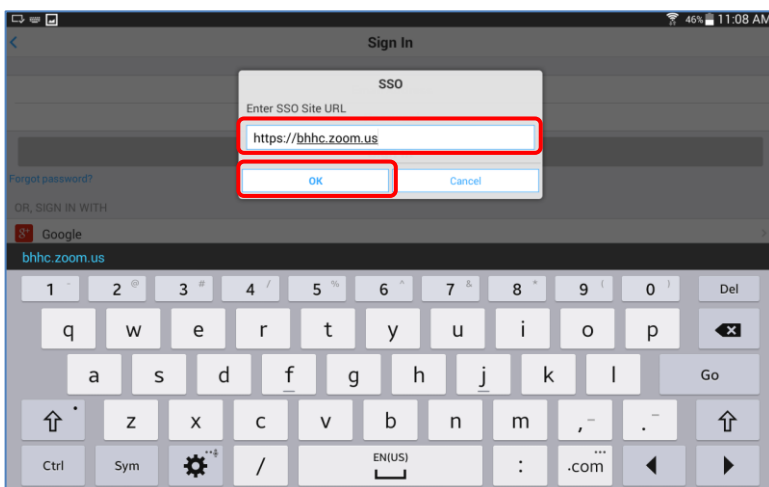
46% 11:08 AM

Sign In

SSO

Enter SSO Site URL

https://bhhc.zoom.us

OK

Cancel

Forgot password?

OR, SIGN IN WITH

Google

bhhc.zoom.us

1 2 @ 3 # 4 / 5 % 6 ^ 7 & 8 * 9 ( 0 ) Del

q w e r t y u i o p

a s d f g h j k l Go

z x c v b n m , - . _

Ctrl Sym / EN(US) : .com